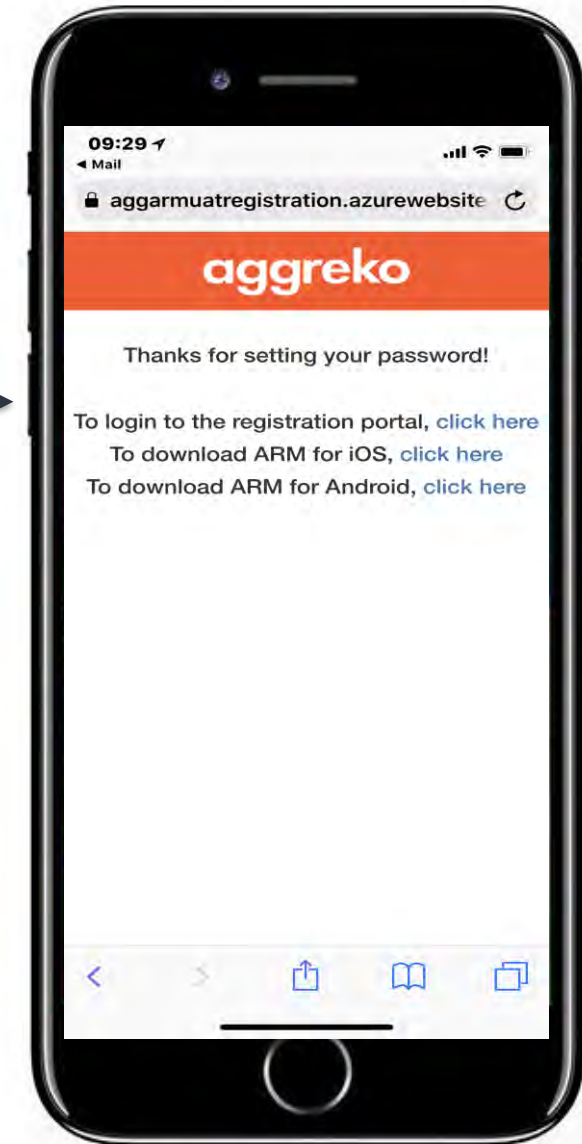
09:29
◄ Mail

aggarmuatregistration.azurewebsite

aggreko

Thanks for setting your password!

To login to the registration portal, click here
To download ARM for iOS, click here
To download ARM for Android, click here